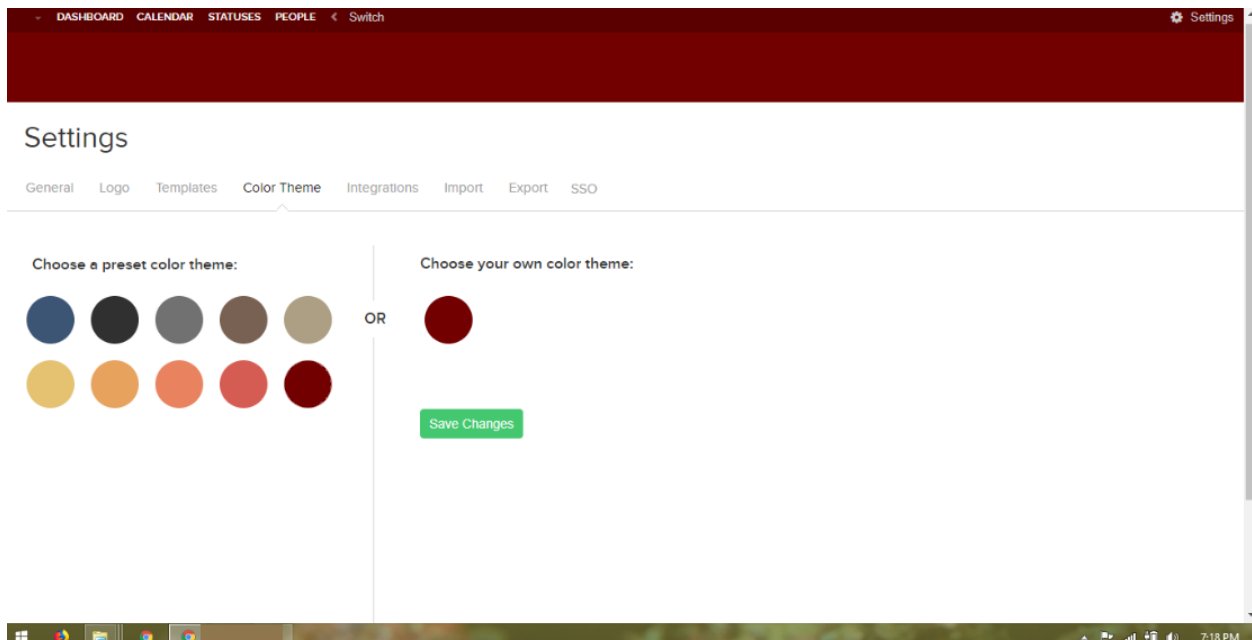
DASHBOARD CALENDAR STATUSES PEOPLE Switch

Settings

Settings

General Logo Templates Color Theme Integrations Import Export SSO

Choose a preset color theme:

OR

Choose your own color theme:

Save Changes

7:18 PM